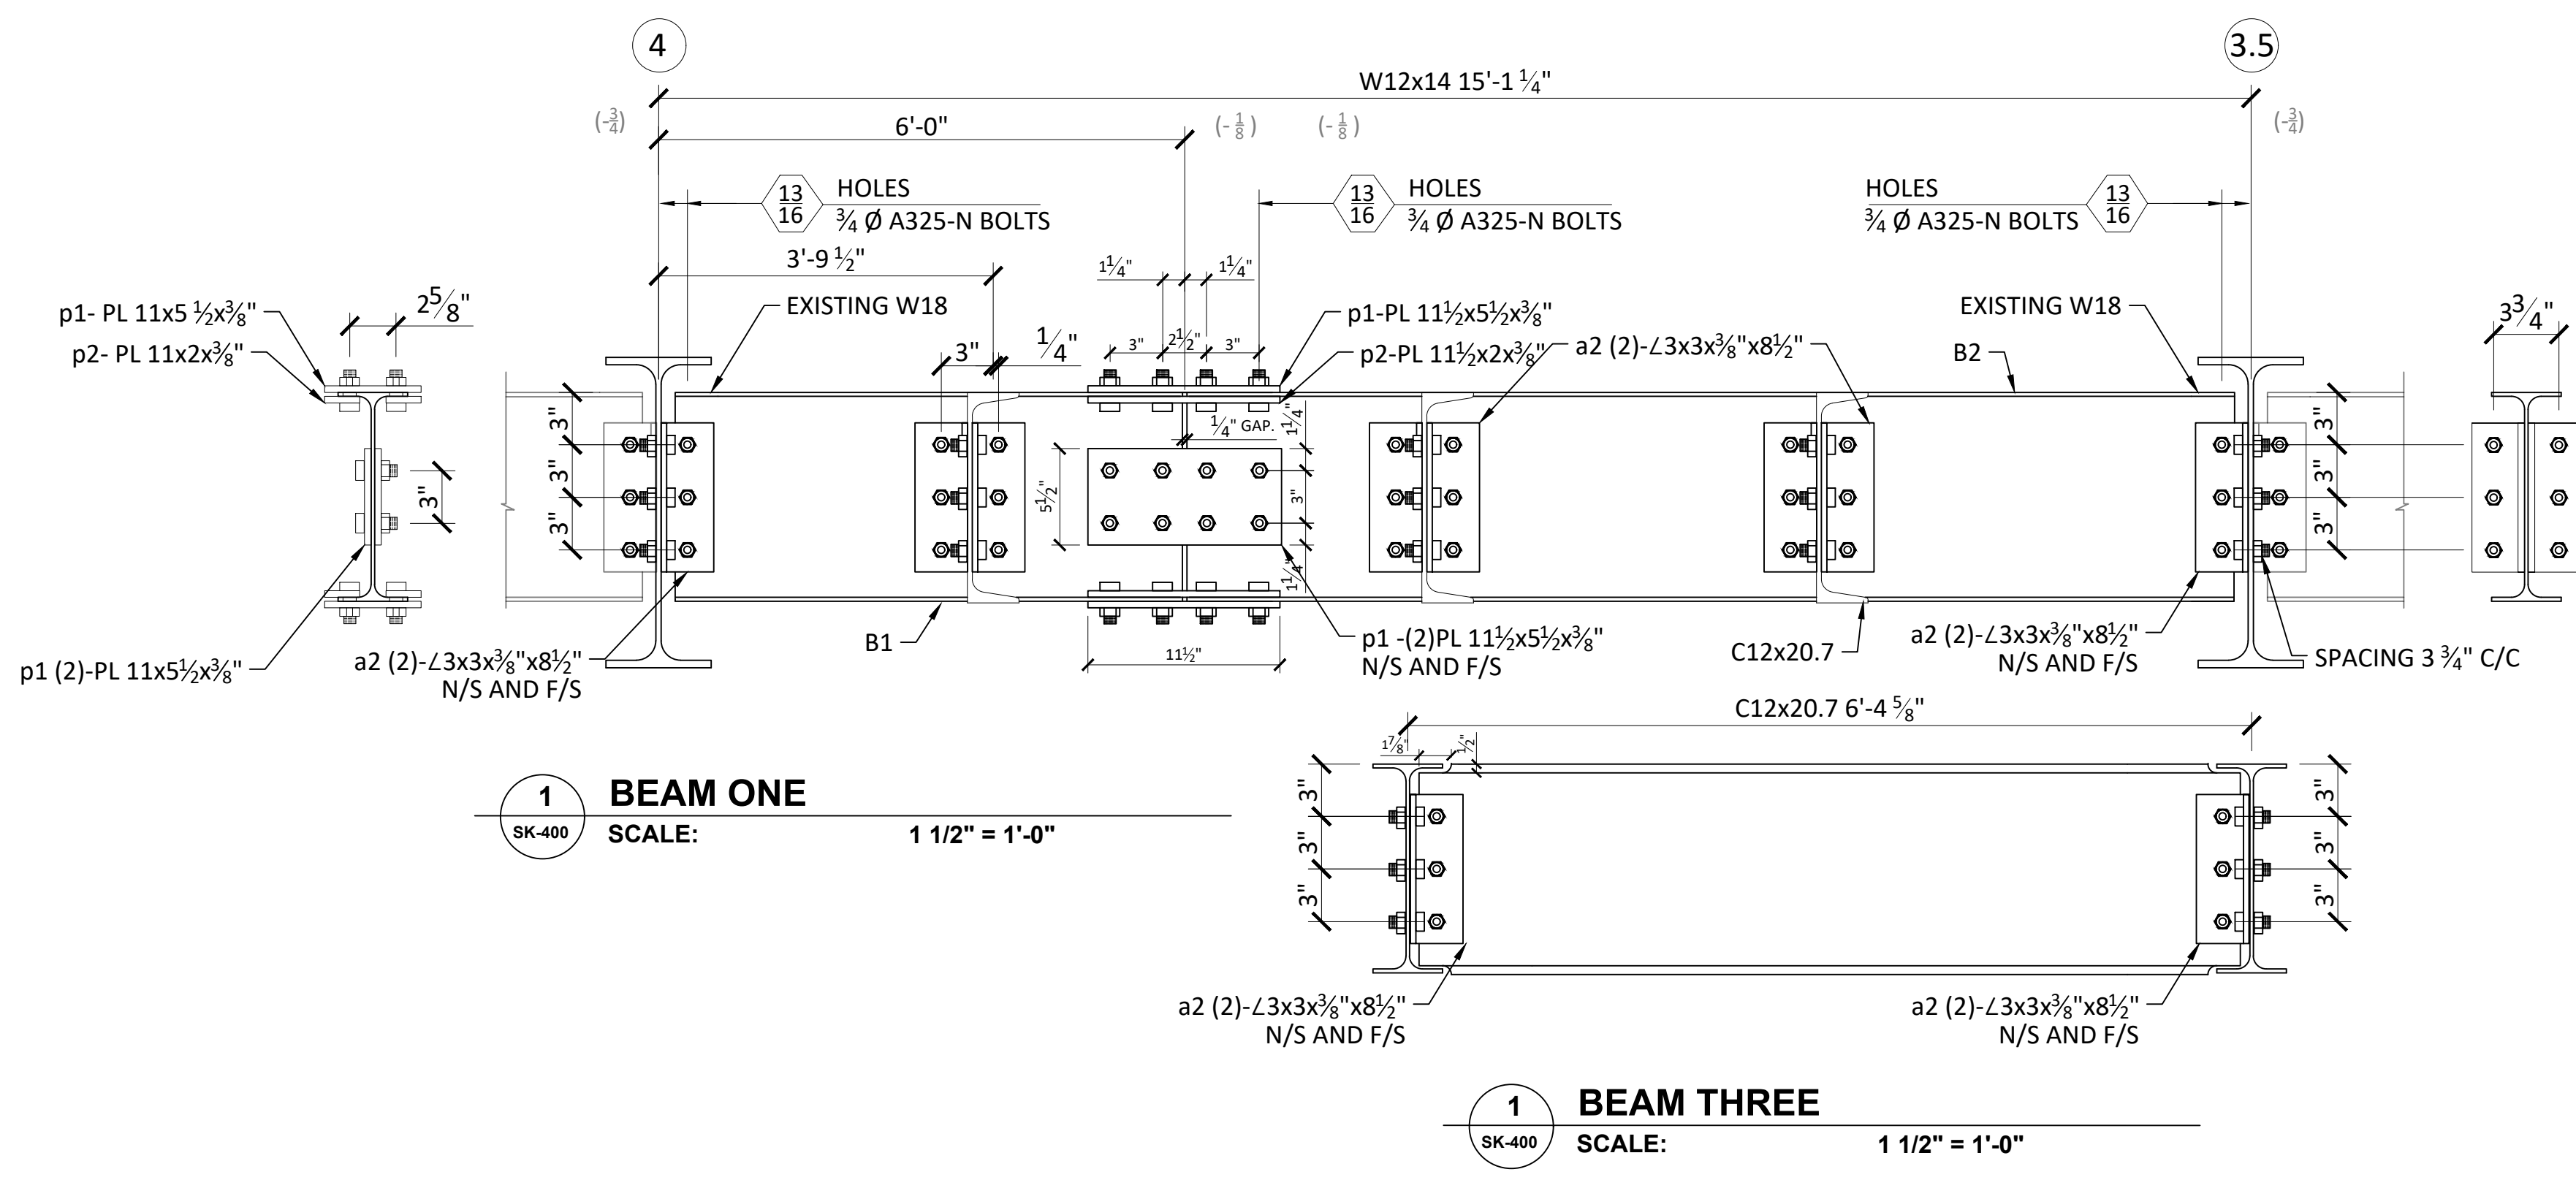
4

3.5

W12x14 15'-1 $\frac{1}{4}$"

($-\frac{3}{4}$)

6'-0"

($-\frac{1}{8}$)

($-\frac{1}{8}$)

($-\frac{3}{4}$)

$\frac{13}{16}$ HOLES
$\frac{3}{4}$ Ø A325-N BOLTS

$\frac{13}{16}$ HOLES
$\frac{3}{4}$ Ø A325-N BOLTS

HOLES $\frac{13}{16}$
$\frac{3}{4}$ Ø A325-N BOLTS

3'-9 $\frac{1}{2}$"

$1\frac{1}{4}$"

$1\frac{1}{4}$"

p1- PL 11x5 $\frac{1}{2}$x$\frac{3}{8}$"

p2- PL 11x2x$\frac{3}{8}$"

$2\frac{5}{8}$"

EXISTING W18

3"

$\frac{1}{4}$"

3"

$2\frac{1}{2}$"

3"

p1-PL $11\frac{1}{2}$x$5\frac{1}{2}$x$\frac{3}{8}$"

p2-PL $11\frac{1}{2}$x2x$\frac{3}{8}$"

a2 (2)-∠3x3x$\frac{3}{8}$"x$8\frac{1}{2}$"

EXISTING W18

B2

$3\frac{3}{4}$"

$\frac{1}{4}$" GAP.

$1\frac{1}{4}$"

3"

3"

3"

3"

$5\frac{1}{2}$"

3"

3"

3"

3"

$1\frac{1}{4}$"

p1 (2)-PL 11x$5\frac{1}{2}$x$\frac{3}{8}$"

a2 (2)-∠3x3x$\frac{3}{8}$"x$8\frac{1}{2}$"
N/S AND F/S

B1

$11\frac{1}{2}$"

p1 -(2)PL $11\frac{1}{2}$x$5\frac{1}{2}$x$\frac{3}{8}$"
N/S AND F/S

C12x20.7

a2 (2)-∠3x3x$\frac{3}{8}$"x$8\frac{1}{2}$"
N/S AND F/S

SPACING 3 $\frac{3}{4}$" C/C

C12x20.7 6'-4 $\frac{5}{8}$"

$1\frac{7}{8}$"

$\frac{1}{2}$"

1
SK-400

BEAM ONE
SCALE: 1 1/2" = 1'-0"

3"

3"

3"

3"

3"

3"

a2 (2)-∠3x3x$\frac{3}{8}$"x$8\frac{1}{2}$"
N/S AND F/S

a2 (2)-∠3x3x$\frac{3}{8}$"x$8\frac{1}{2}$"
N/S AND F/S

1
SK-400

BEAM THREE
SCALE: 1 1/2" = 1'-0"